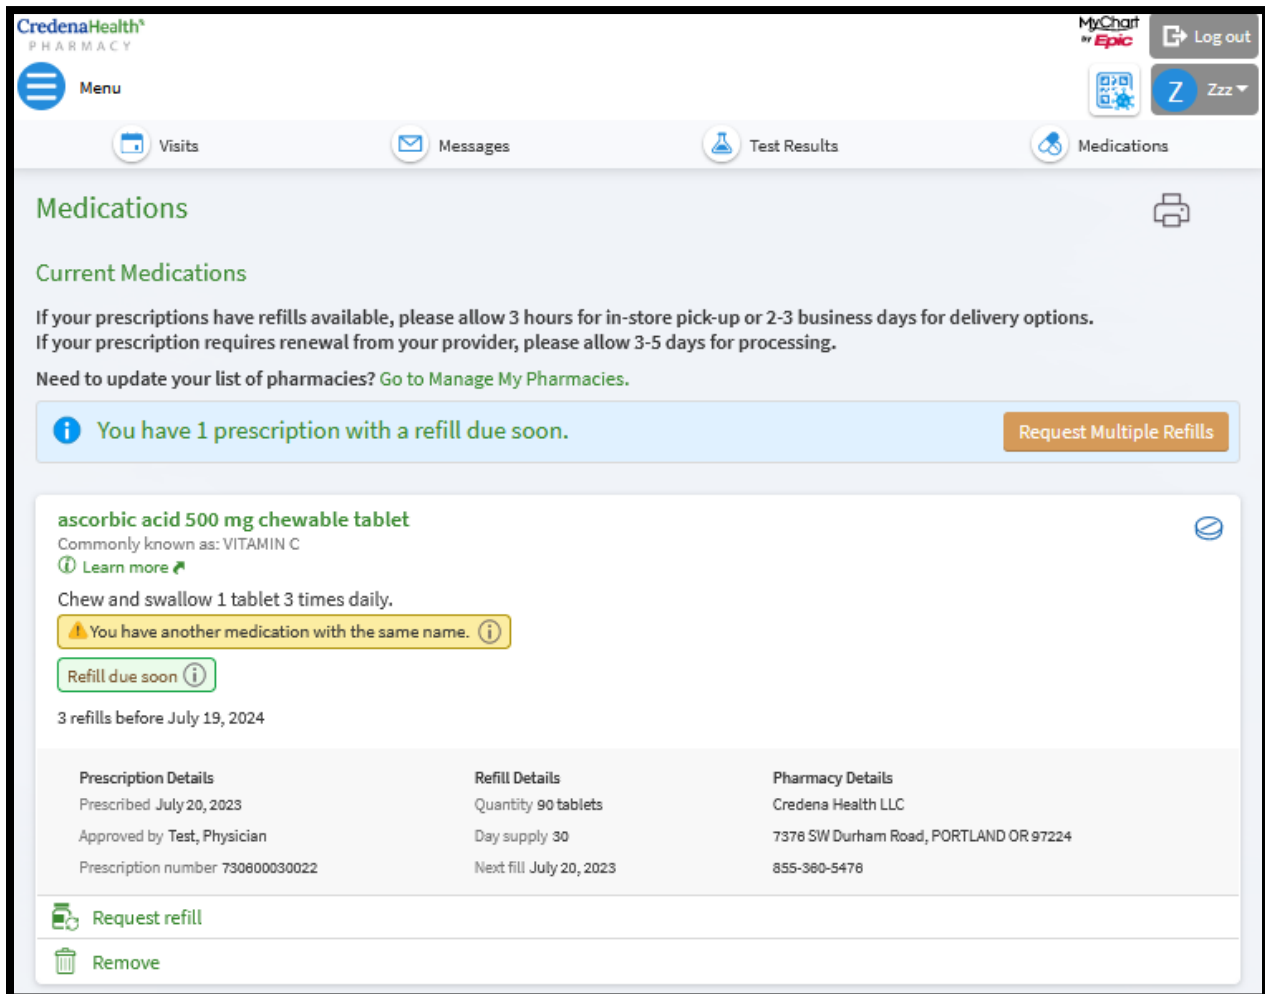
CredenaHealth
PHARMACY

Menu

MyChart by Epic

Log out

Z Zzz

Visits

Messages

Test Results

Medications

Medications

Current Medications

If your prescriptions have refills available, please allow 3 hours for in-store pick-up or 2-3 business days for delivery options.
If your prescription requires renewal from your provider, please allow 3-5 days for processing.

Need to update your list of pharmacies? Go to Manage My Pharmacies.

You have 1 prescription with a refill due soon.

Request Multiple Refills

ascorbic acid 500 mg chewable tablet
Commonly known as: VITAMIN C
Learn more

Chew and swallow 1 tablet 3 times daily.

You have another medication with the same name.

Refill due soon

3 refills before July 19, 2024

| Prescription Details | Refill Details | Pharmacy Details |
|---|---|---|
| Prescribed July 20, 2023 | Quantity 90 tablets | Credena Health LLC |
| Approved by Test, Physician | Day supply 30 | 7376 SW Durham Road, PORTLAND OR 97224 |
| Prescription number 730600030022 | Next fill July 20, 2023 | 855-360-5476 |

Request refill

Remove